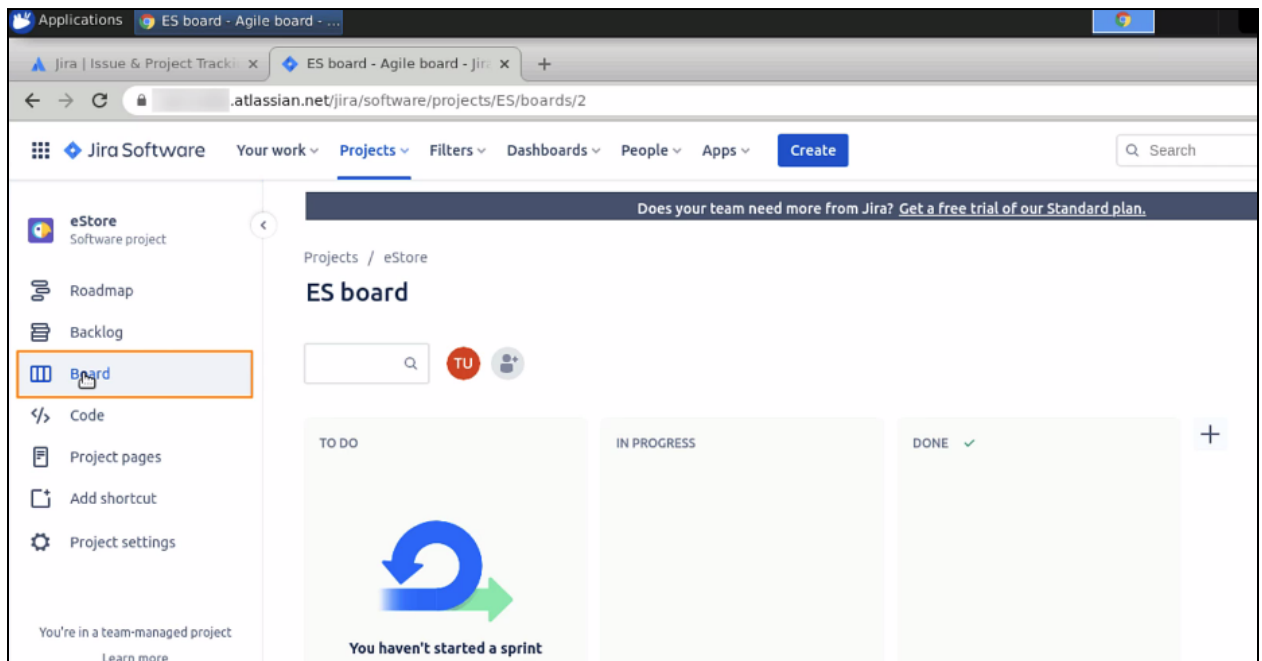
Applications ES board - Agile board - ...

Jira | Issue & Project Tracki × ES board - Agile board - Jira × +

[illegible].atlassian.net/jira/software/projects/ES/boards/2

Jira Software Your work Projects Filters Dashboards People Apps Create Search

eStore
Software project

Roadmap
Backlog
Board
Code
Project pages
Add shortcut
Project settings

You're in a team-managed project
Learn more

Does your team need more from Jira? Get a free trial of our Standard plan.

Projects / eStore

ES board

TU

TO DO

IN PROGRESS

DONE

+

You haven't started a sprint